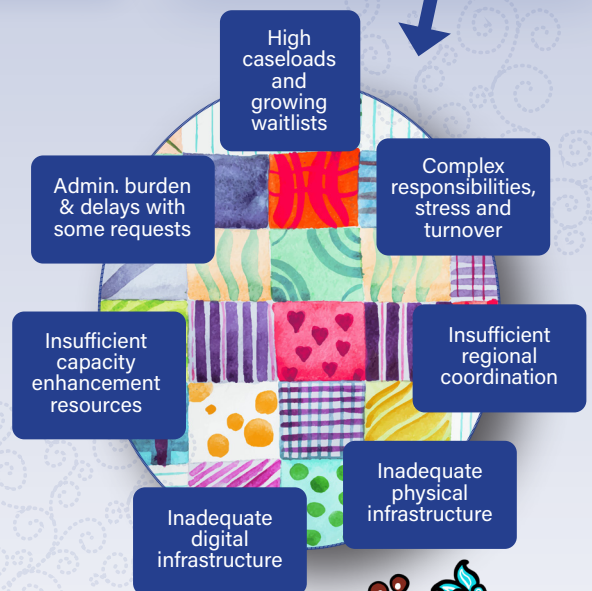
High caseloads and growing waitlists

Admin. burden & delays with some requests

Complex responsibilities, stress and turnover

Insufficient capacity enhancement resources

Insufficient regional coordination

Inadequate physical infrastructure

Inadequate digital infrastructure